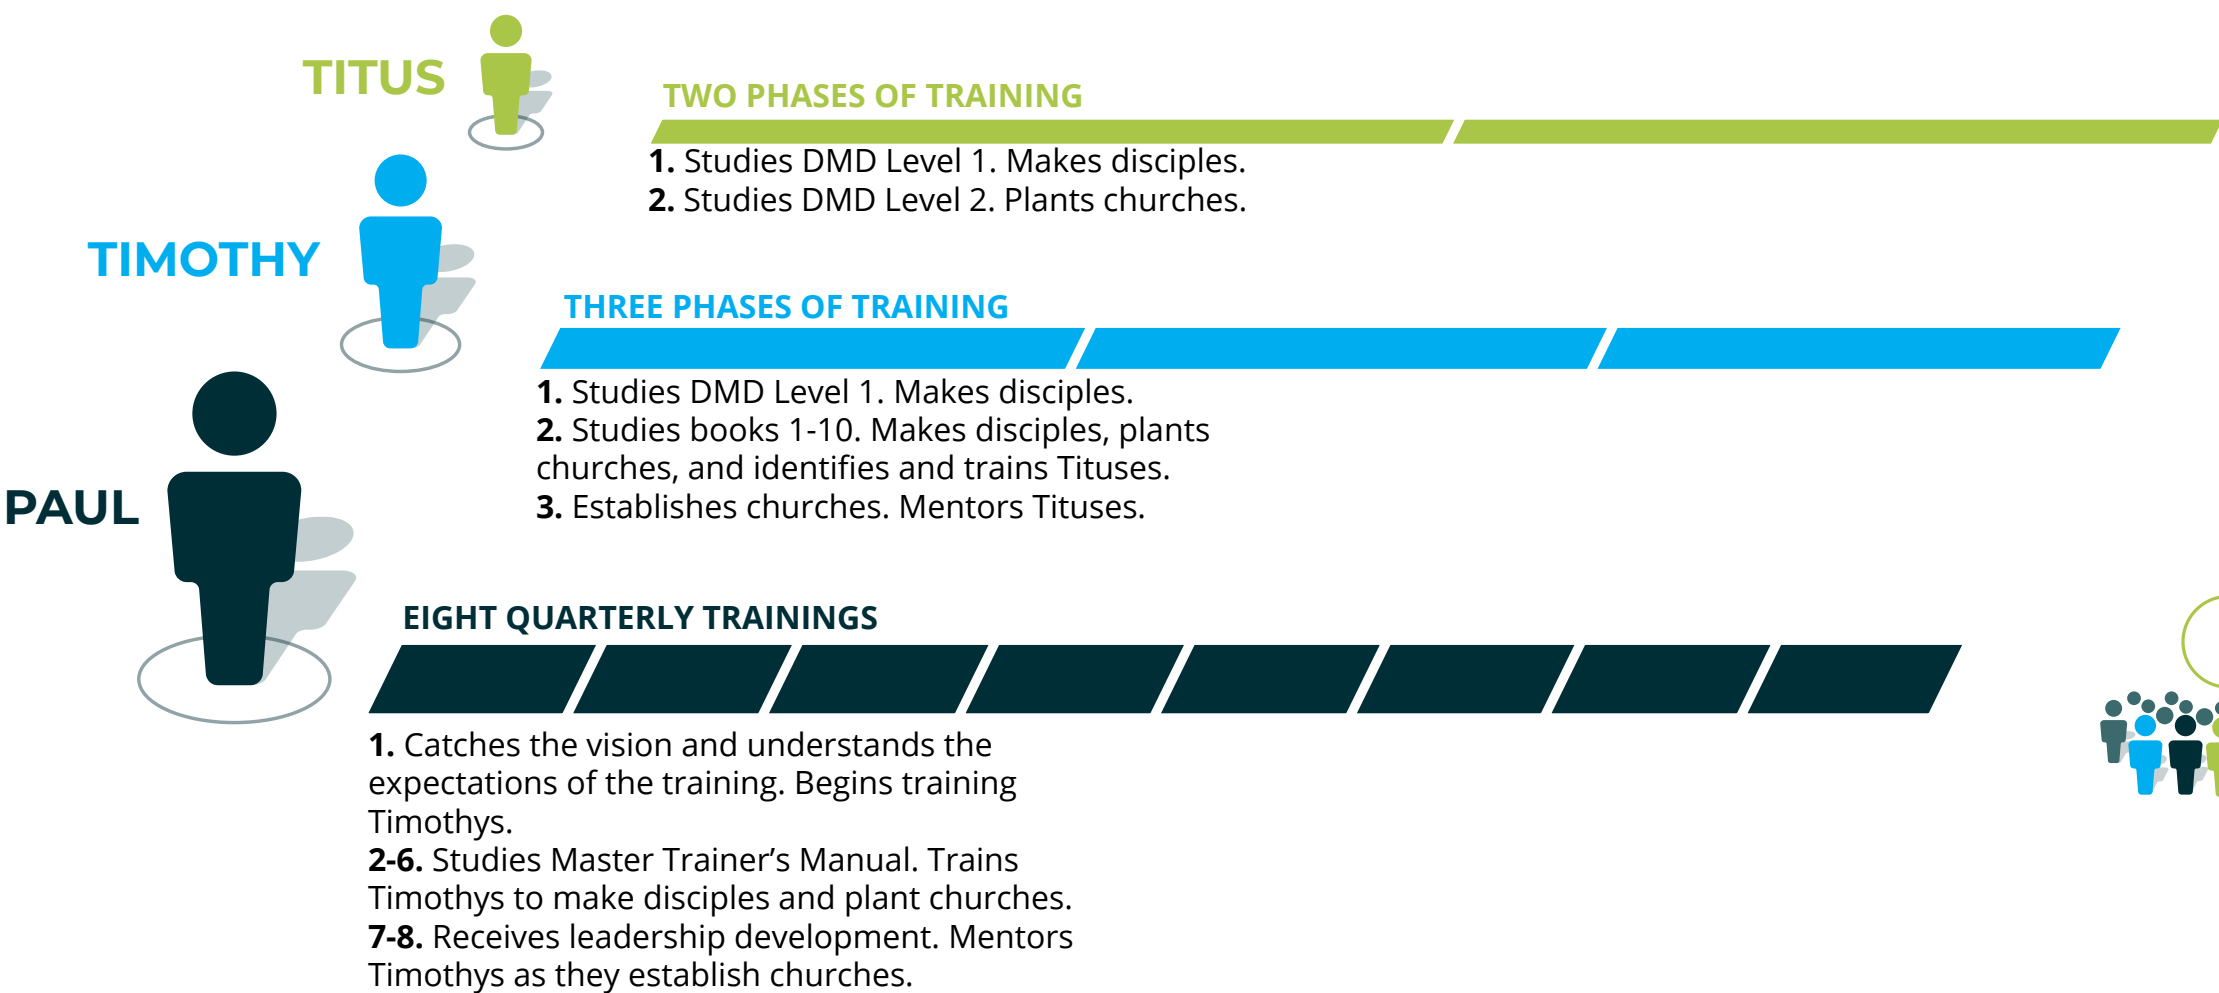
TITUS

TWO PHASES OF TRAINING

**1.** Studies DMD Level 1. Makes disciples.
**2.** Studies DMD Level 2. Plants churches.

TIMOTHY

THREE PHASES OF TRAINING

**1.** Studies DMD Level 1. Makes disciples.
**2.** Studies books 1-10. Makes disciples, plants churches, and identifies and trains Tituses.
**3.** Establishes churches. Mentors Tituses.

PAUL

EIGHT QUARTERLY TRAININGS

**1.** Catches the vision and understands the expectations of the training. Begins training Timothys.
**2-6.** Studies Master Trainer's Manual. Trains Timothys to make disciples and plant churches.
**7-8.** Receives leadership development. Mentors Timothys as they establish churches.